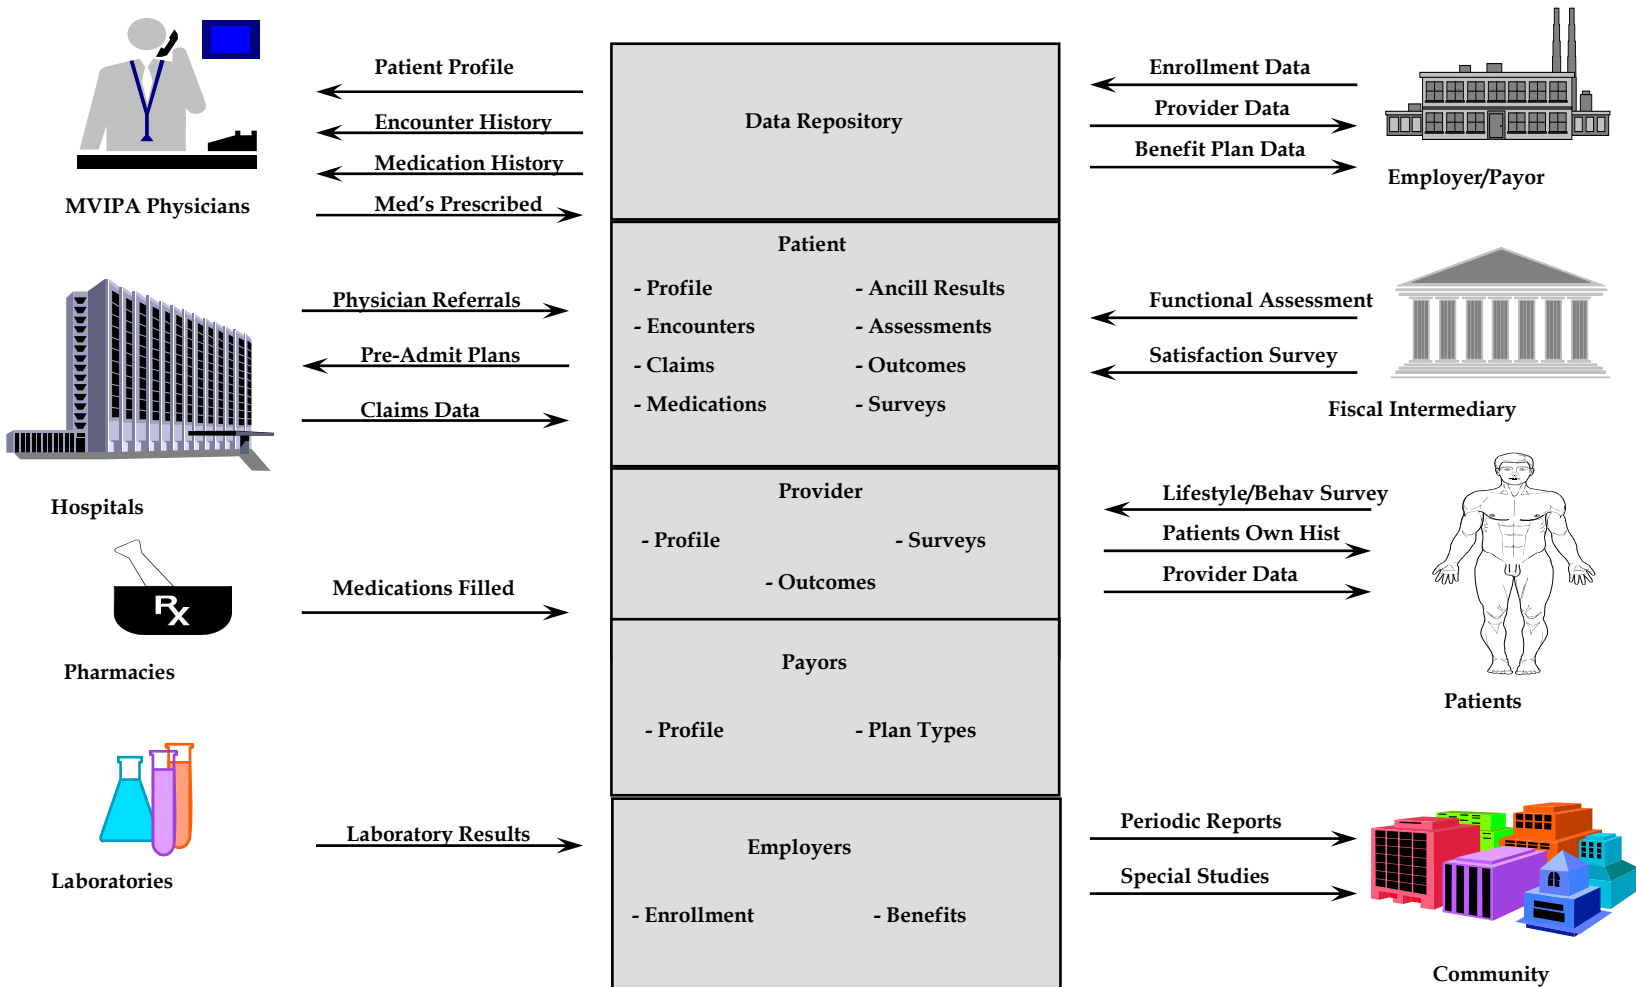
Patient Profile
Encounter History
Medication History
Med's Prescribed
MVIPA Physicians

Data Repository

Enrollment Data
Provider Data
Benefit Plan Data
Employer/Payor

Patient
- Profile
- Encounters
- Claims
- Medications
- Ancill Results
- Assessments
- Outcomes
- Surveys

Physician Referrals
Pre-Admit Plans
Claims Data
Hospitals

Functional Assessment
Satisfaction Survey
Fiscal Intermediary

Provider
- Profile
- Surveys
- Outcomes

Lifestyle/Behav Survey
Patients Own Hist
Provider Data
Patients

Rx
Medications Filled
Pharmacies

Payors
- Profile
- Plan Types

Laboratory Results
Laboratories

Employers
- Enrollment
- Benefits

Periodic Reports
Special Studies
Community